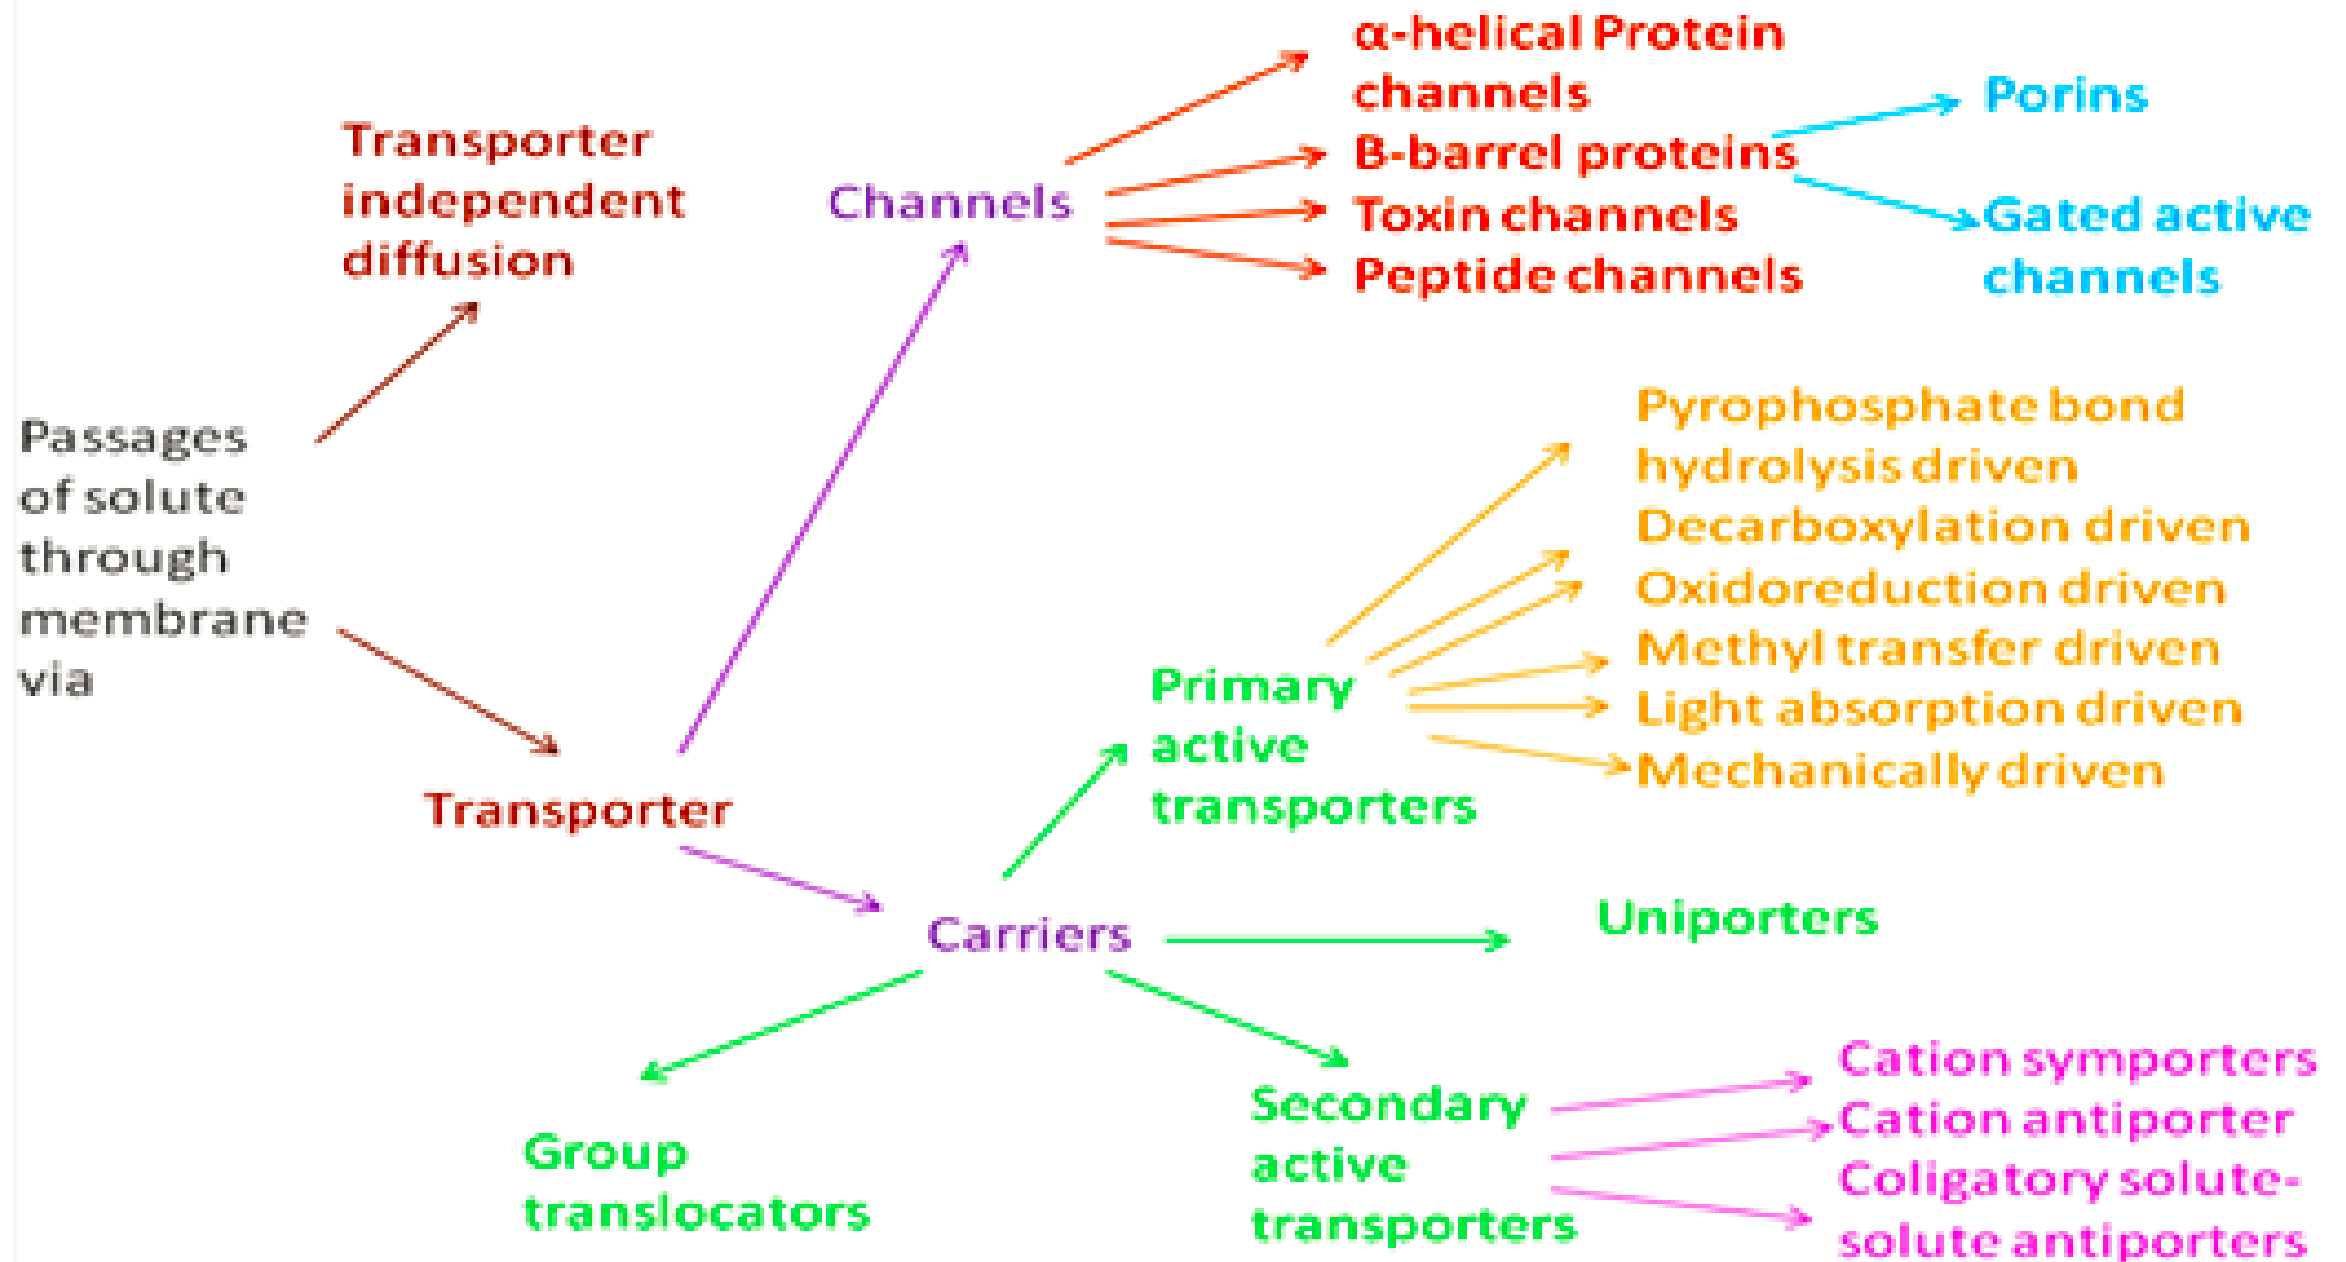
Passages of solute through membrane via

Transporter independent diffusion

Transporter

Channels

α-helical Protein channels
B-barrel proteins
Toxin channels
Peptide channels

Porins
Gated active channels

Carriers

Primary active transporters

Pyrophosphate bond hydrolysis driven
Decarboxylation driven
Oxidoreduction driven
Methyl transfer driven
Light absorption driven
Mechanically driven

Uniporters

Group translocators

Secondary active transporters

Cation symporters
Cation antiporter
Coligatory solute-solute antiporters